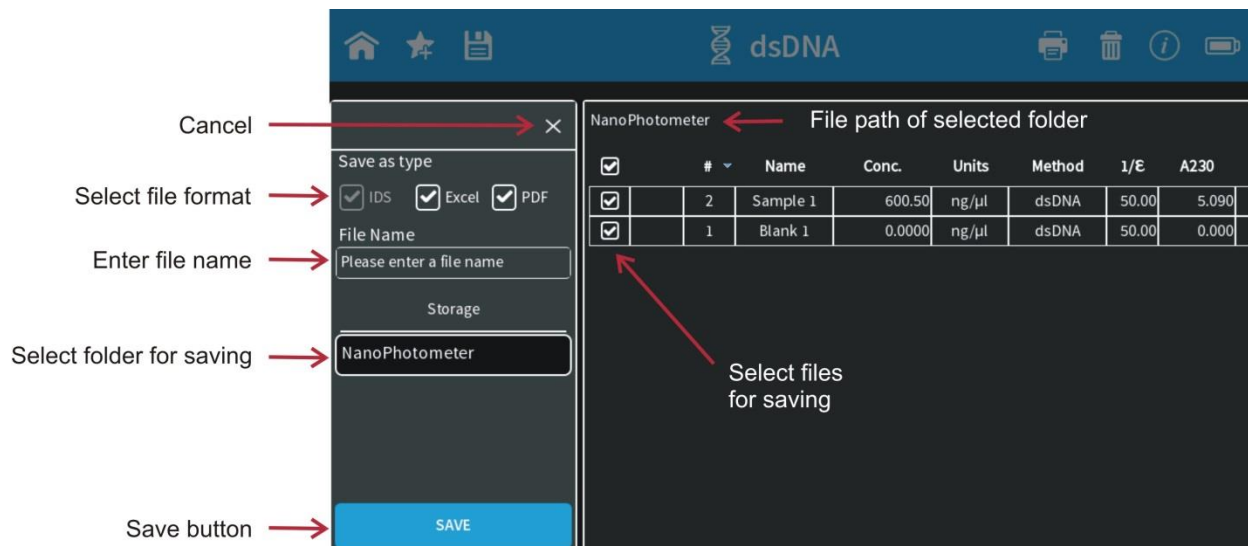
dsDNA

Cancel

Select file format

Enter file name

Select folder for saving

Save button

Save as type

IDS Excel PDF

File Name

Please enter a file name

Storage

NanoPhotometer

SAVE

NanoPhotometer

File path of selected folder

| | # | Name | Conc. | Units | Method | 1/ε | A230 |
|---|---|---|---|---|---|---|---|
| ☑ | 2 | Sample 1 | 600.50 | ng/µl | dsDNA | 50.00 | 5.090 |
| ☑ | 1 | Blank 1 | 0.0000 | ng/µl | dsDNA | 50.00 | 0.000 |

Select files for saving